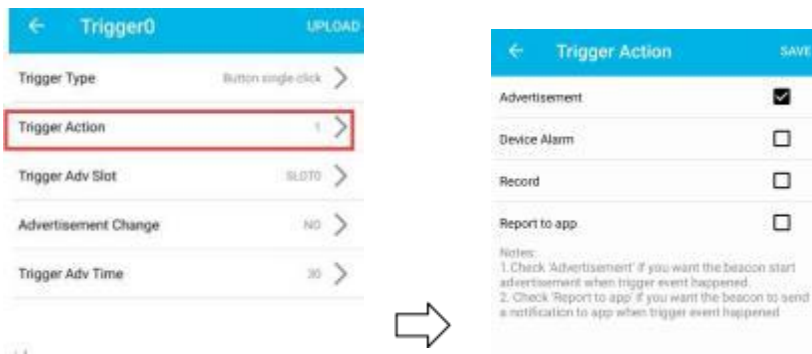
← Trigger0 UPLOAD

Trigger Type Button single click >

Trigger Action 1 >

Trigger Adv Slot SLOT0 >

Advertisement Change NO >

Trigger Adv Time 30 >

← Trigger Action SAVE

Advertisement

Device Alarm

Record

Report to app

Notes:
1.Check 'Advertisement' if you want the beacon start advertisement when trigger event happened.
2. Check 'Report to app' if you want the beacon to send a notification to app when trigger event happened